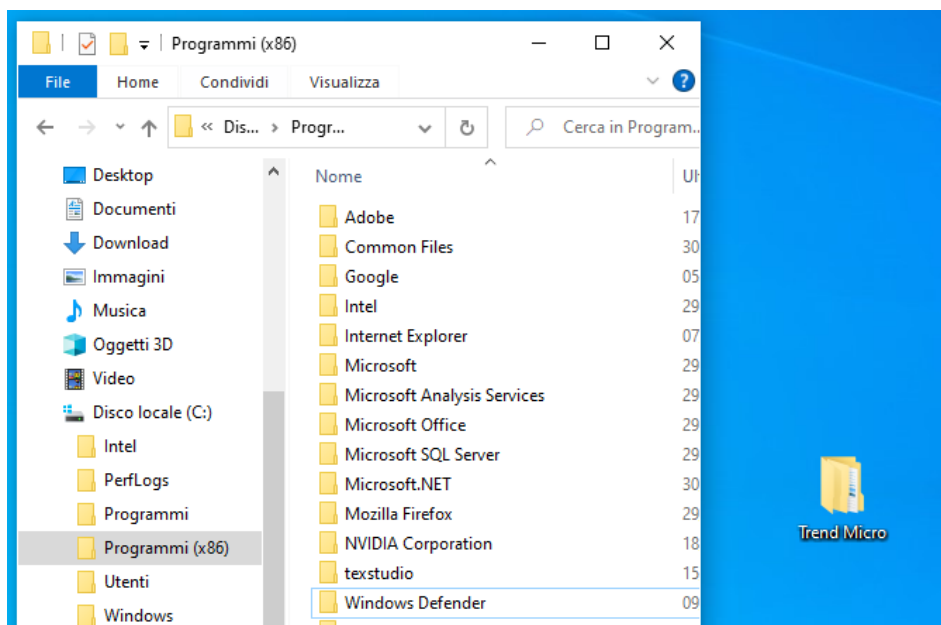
Programmi (x86)

File
Home
Condividi
Visualizza

« Dis... › Progr...
Cerca in Program...

Desktop
Documenti
Download
Immagini
Musica
Oggetti 3D
Video
Disco locale (C:)
Intel
PerfLogs
Programmi
Programmi (x86)
Utenti
Windows

Nome
Ul
Adobe 17
Common Files 30
Google 05
Intel 29
Internet Explorer 07
Microsoft 29
Microsoft Analysis Services 29
Microsoft Office 29
Microsoft SQL Server 29
Microsoft.NET 30
Mozilla Firefox 29
NVIDIA Corporation 18
texstudio 15
Windows Defender 09

Trend Micro